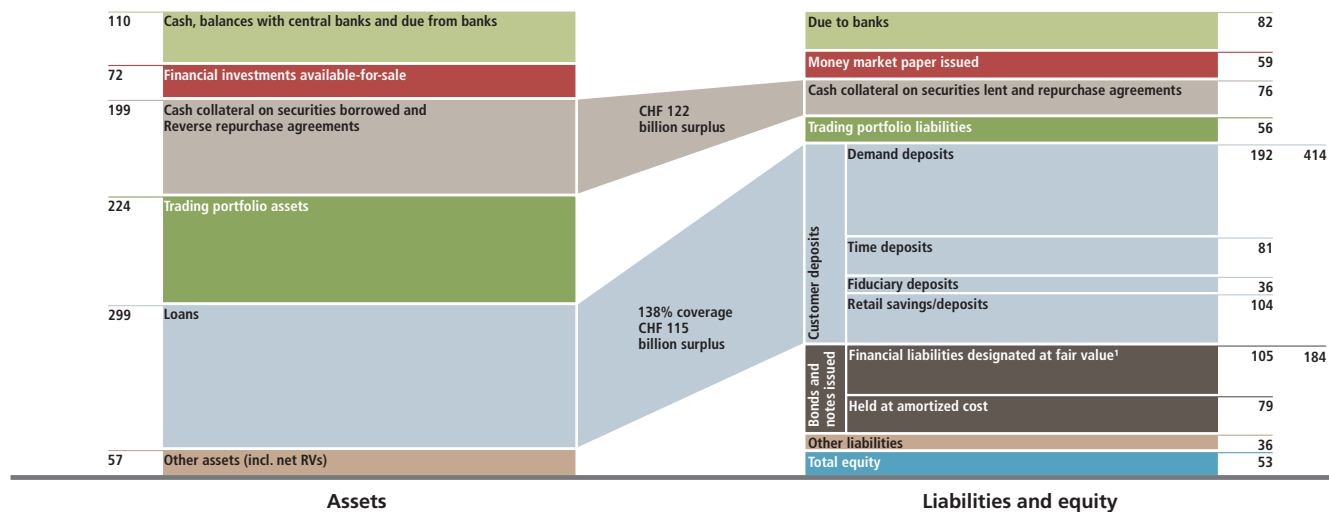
110 Cash, balances with central banks and due from banks

72 Financial investments available-for-sale

199 Cash collateral on securities borrowed and Reverse repurchase agreements

224 Trading portfolio assets

299 Loans

57 Other assets (incl. net RVs)

CHF 122 billion surplus

138% coverage CHF 115 billion surplus

Due to banks 82

Money market paper issued 59

Cash collateral on securities lent and repurchase agreements 76

Trading portfolio liabilities 56

Customer deposits

Demand deposits 192 414

Time deposits 81

Fiduciary deposits 36

Retail savings/deposits 104

Bonds and notes issued

Financial liabilities designated at fair value¹ 105 184

Held at amortized cost 79

Other liabilities 36

Total equity 53

Assets

Liabilities and equity